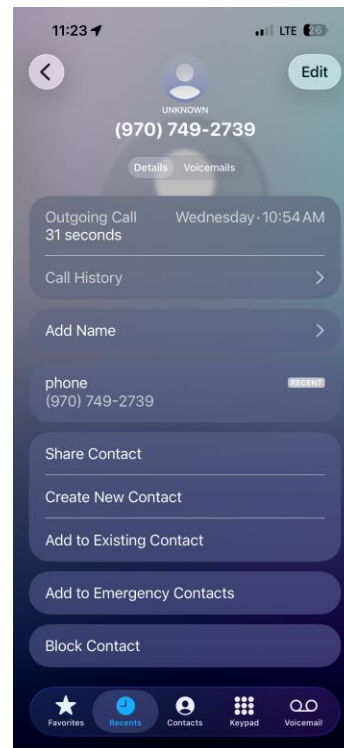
11:23

LTE 26

Edit

UNKNOWN

(970) 749-2739

Details Voicemails

Outgoing Call Wednesday · 10:54 AM
31 seconds

Call History

Add Name

phone RECENT
(970) 749-2739

Share Contact

Create New Contact

Add to Existing Contact

Add to Emergency Contacts

Block Contact

Favorites Recents Contacts Keypad Voicemail